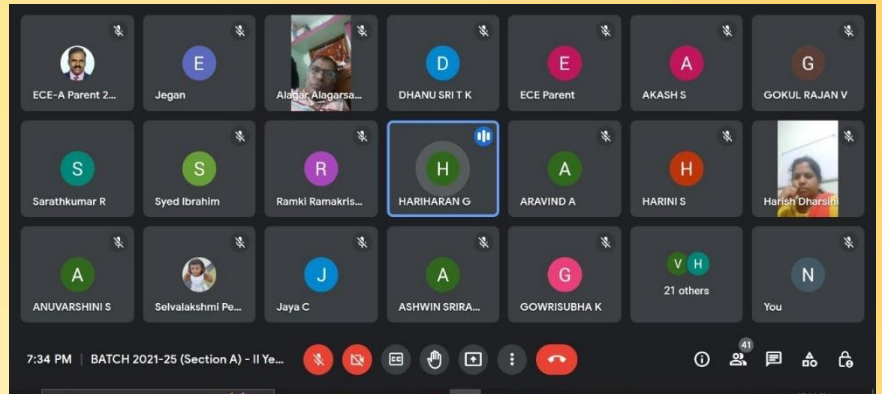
ECE-A Parent 2...

E
Jegan

Alagar Alagarsa...

D
DHANU SRI T K

E
ECE Parent

A
AKASH S

G
GOKUL RAJAN V

S
Sarathkumar R

S
Syed Ibrahim

R
Ramki Ramakris...

H
HARIHARAN G

A
ARAVIND A

H
HARINI S

Harish Dharsini

A
ANUVARSHINI S

Selvalakshmi Pe...

J
Jaya C

A
ASHWIN SRIRA...

G
GOWRISUBHA K

V H
21 others

N
You

7:34 PM | BATCH 2021-25 (Section A) - II Ye...

41